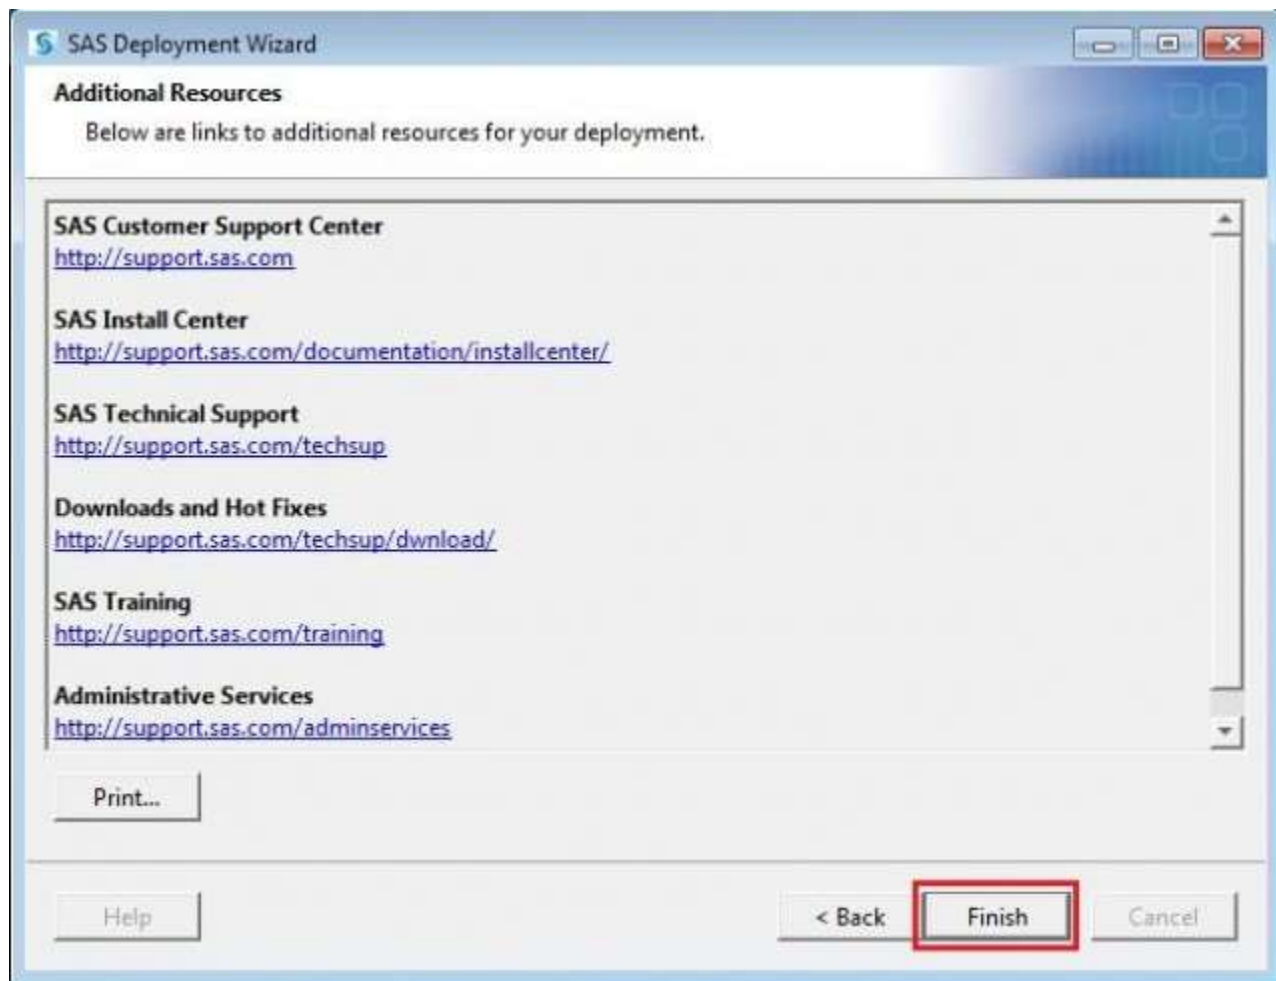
SAS Deployment Wizard

Additional Resources

Below are links to additional resources for your deployment.

SAS Customer Support Center
http://support.sas.com

SAS Install Center
http://support.sas.com/documentation/installcenter/

SAS Technical Support
http://support.sas.com/techsup

Downloads and Hot Fixes
http://support.sas.com/techsup/dwnload/

SAS Training
http://support.sas.com/training

Administrative Services
http://support.sas.com/adminservices

Print...

Help

< Back

Finish

Cancel